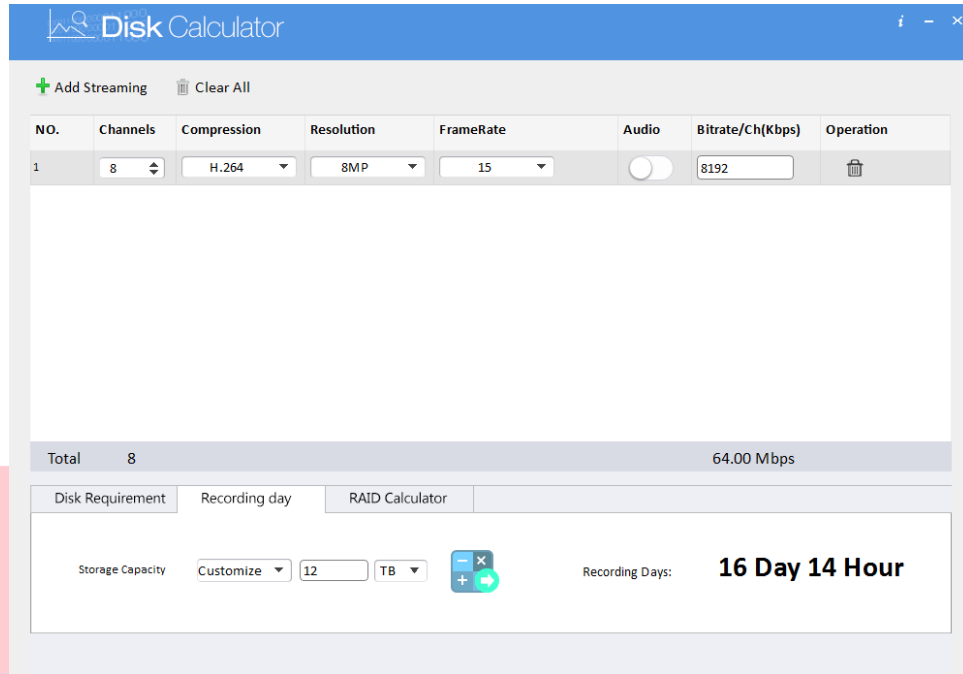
Disk Calculator

i – ×

Add Streaming   Clear All

| NO. | Channels | Compression | Resolution | FrameRate | Audio | Bitrate/Ch(Kbps) | Operation |
|---|---|---|---|---|---|---|---|
| 1 | 8 | H.264 | 8MP | 15 | | 8192 | |

Total   8   64.00 Mbps

Disk Requirement   Recording day   RAID Calculator

Storage Capacity   Customize   12   TB

Recording Days:   16 Day 14 Hour